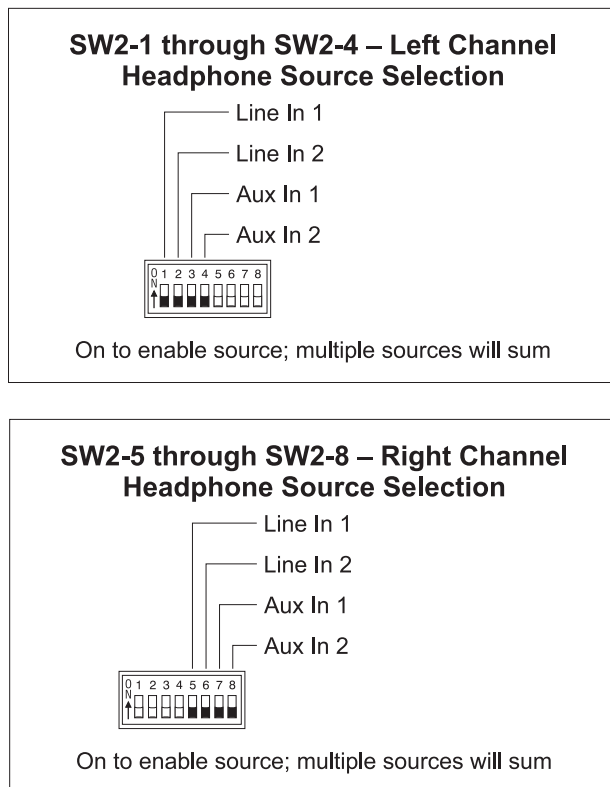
SW2-1 through SW2-4 – Left Channel Headphone Source Selection

Line In 1

Line In 2

Aux In 1

Aux In 2

ON 1 2 3 4 5 6 7 8

On to enable source; multiple sources will sum

SW2-5 through SW2-8 – Right Channel Headphone Source Selection

Line In 1

Line In 2

Aux In 1

Aux In 2

ON 1 2 3 4 5 6 7 8

On to enable source; multiple sources will sum